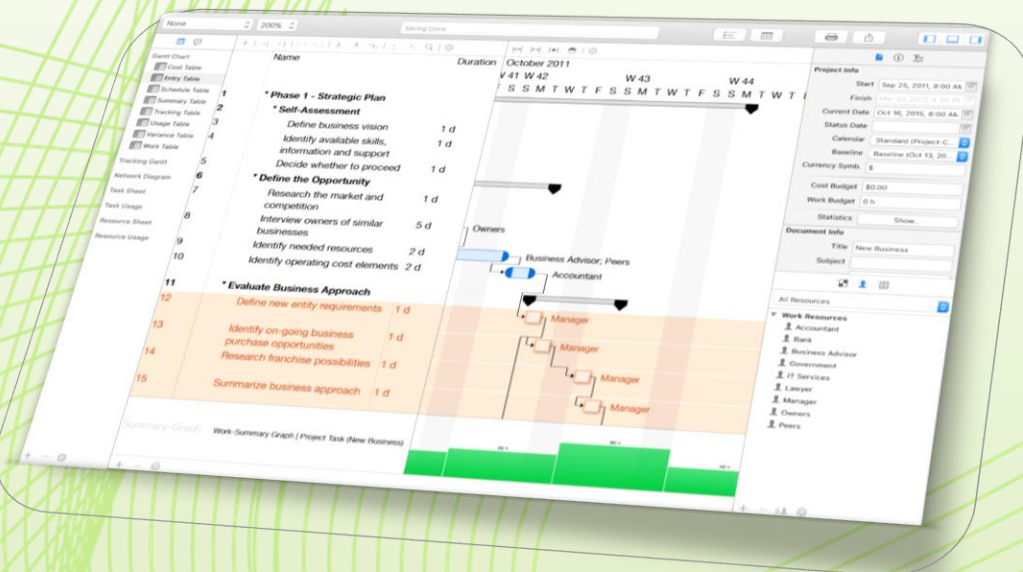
None 200% Saving Done

Gantt Chart
Cost Table
Entry Table
Schedule Table
Summary Table
Tracking Table
Usage Table
Variance Table
Work Table
Tracking Gantt
Network Diagram
Task Sheet
Task Usage
Resource Sheet
Resource Usage

Name Duration

1 * Phase 1 - Strategic Plan
2 * Self-Assessment
3 Define business vision 1 d
4 Identify available skills, information and support 1 d
5 Decide whether to proceed 1 d
6 * Define the Opportunity
7 Research the market and competition 1 d
8 Interview owners of similar businesses 5 d
9 Identify needed resources 2 d
10 Identify operating cost elements 2 d
11 * Evaluate Business Approach
12 Define new entity requirements 1 d
13 Identify on-going business purchase opportunities 1 d
14 Research franchise possibilities 1 d
15 Summarize business approach 1 d

Summary Graph Work-Summary Graph | Project Task (New Business)

October 2011
W 41 W 42 W 43 W 44
S S M T W T F S S M T W T F S S M T W T
Owners
Business Advisor; Peers
Accountant
Manager
Manager
Manager
Manager

Project Info
Start Sep 25, 2011, 8:00 AM
Finish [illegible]
Current Date Oct 16, 2015, 8:00 AM
Status Date
Calendar Standard (Project C...
Baseline Baseline (Oct 13, 20...
Currency Symb. $
Cost Budget $0.00
Work Budget 0 h
Statistics Show
Document Info
Title New Business
Subject

All Resources
Work Resources
Accountant
Bank
Business Advisor
Government
IT Services
Lawyer
Manager
Owners
Peers